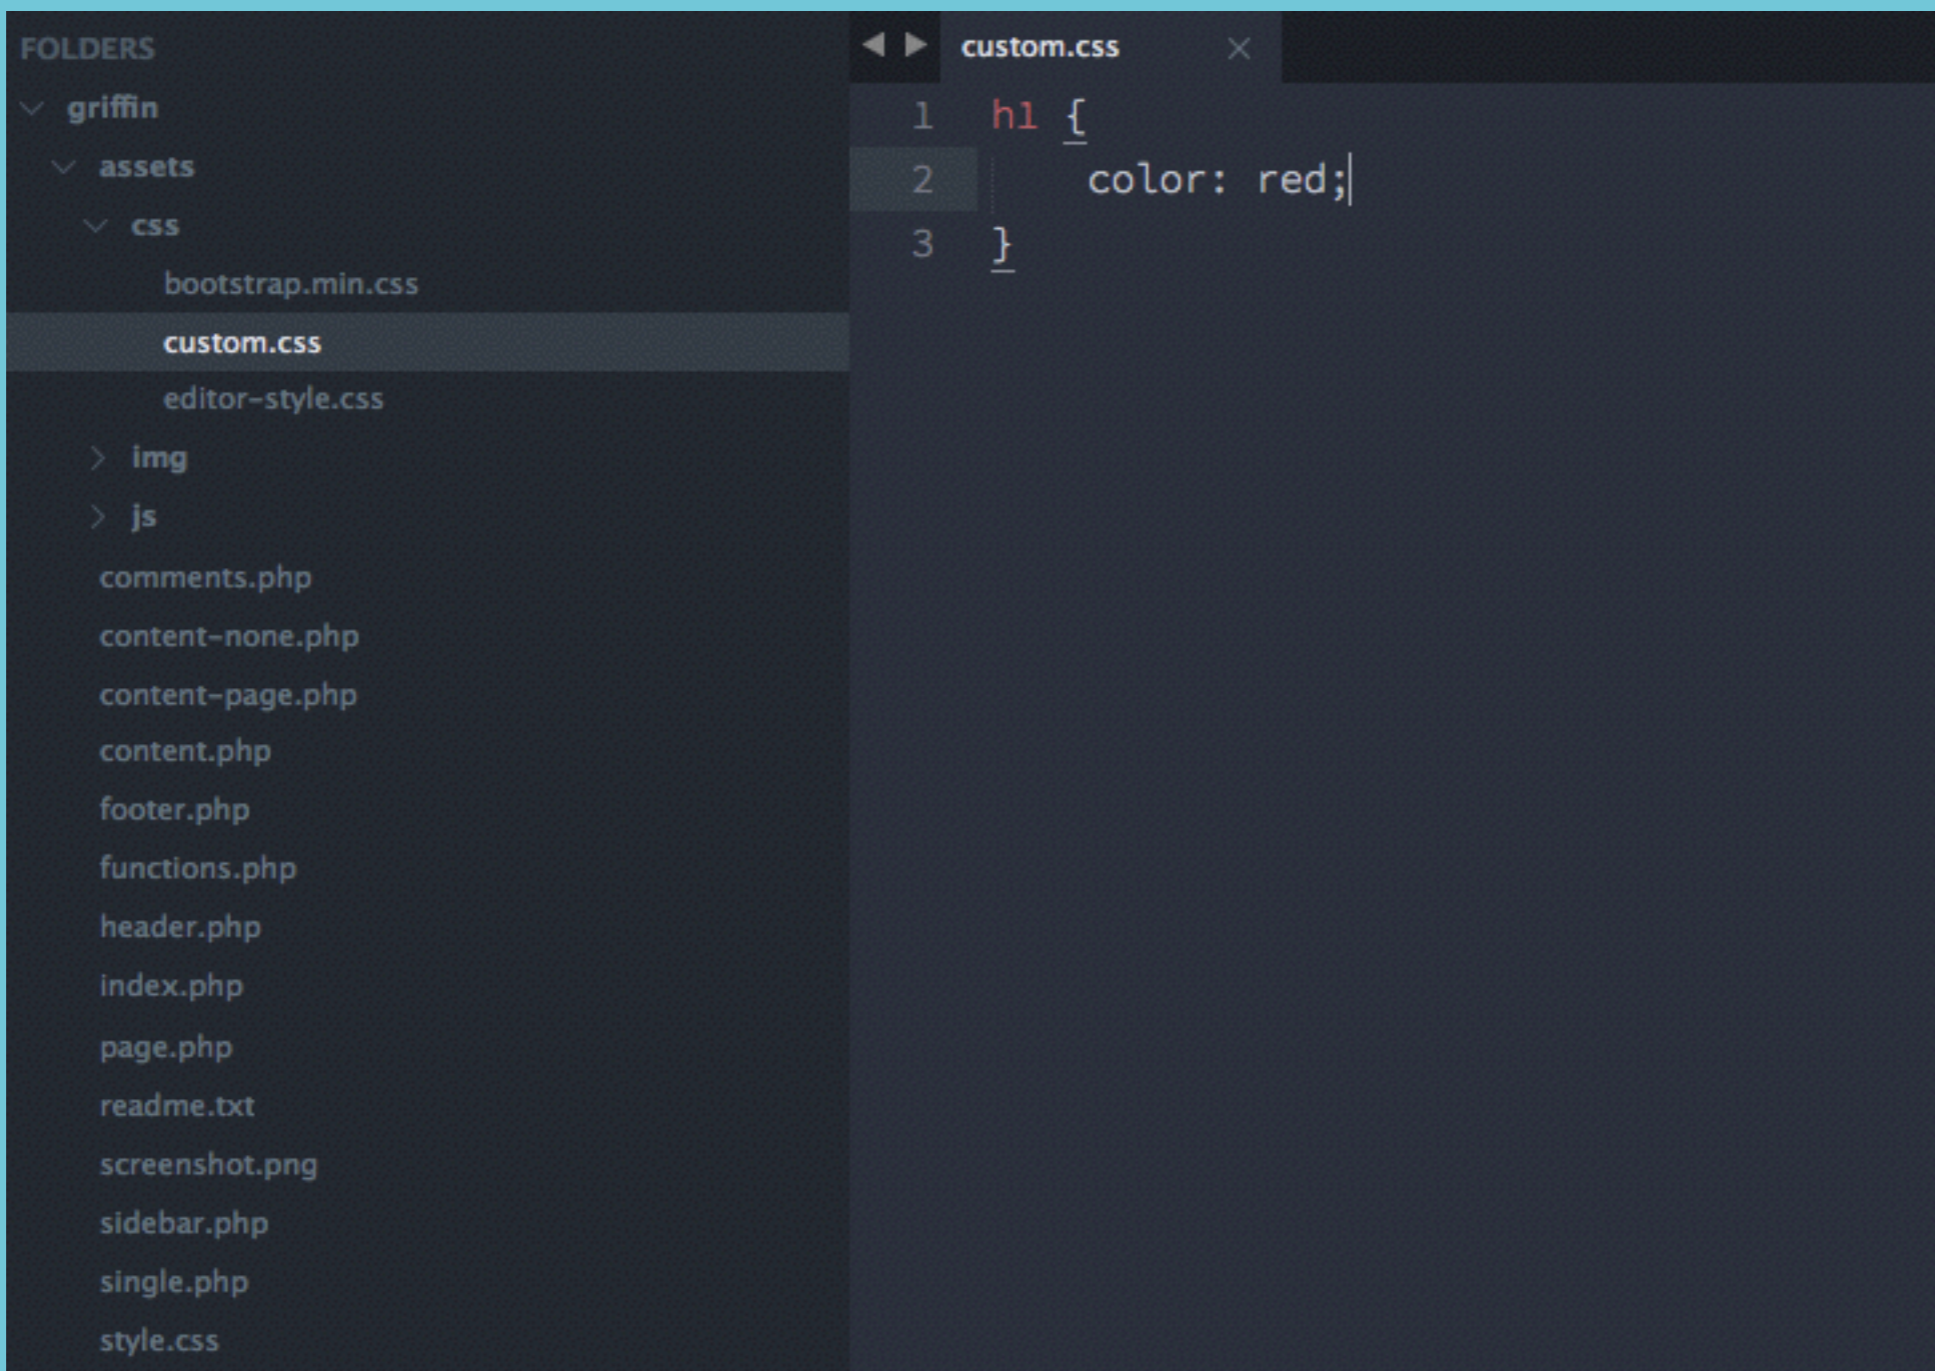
FOLDERS
griffin
assets
css
bootstrap.min.css
custom.css
editor-style.css
img
js
comments.php
content-none.php
content-page.php
content.php
footer.php
functions.php
header.php
index.php
page.php
readme.txt
screenshot.png
sidebar.php
single.php
style.css

custom.css

1 h1 {
2 color: red;
3 }